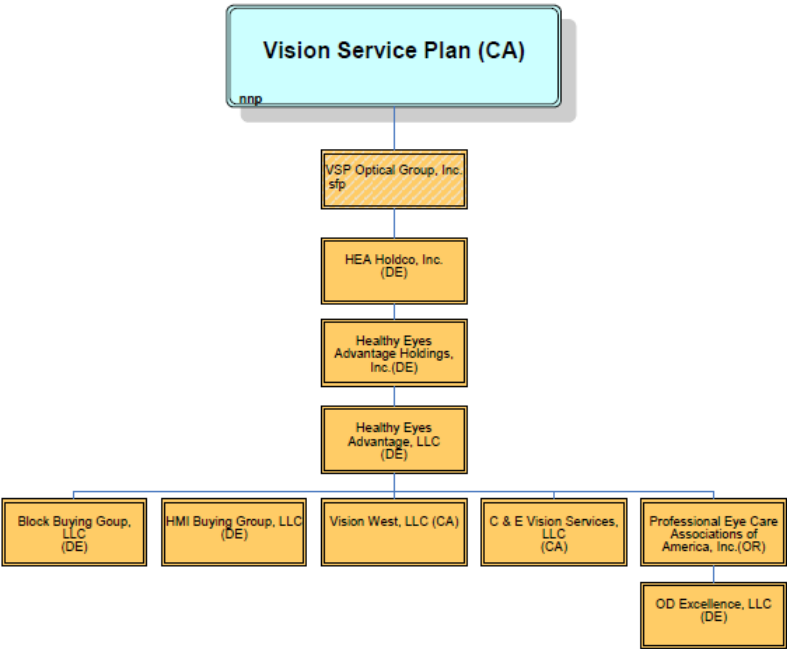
Vision Service Plan (CA)
nnp

VSP Optical Group, Inc.
sfp

HEA Holdco, Inc.
(DE)

Healthy Eyes Advantage Holdings, Inc.(DE)

Healthy Eyes Advantage, LLC
(DE)

Block Buying Goup, LLC
(DE)

HMI Buying Group, LLC
(DE)

Vision West, LLC (CA)

C & E Vision Services, LLC
(CA)

Professional Eye Care Associations of America, Inc.(OR)

OD Excellence, LLC
(DE)